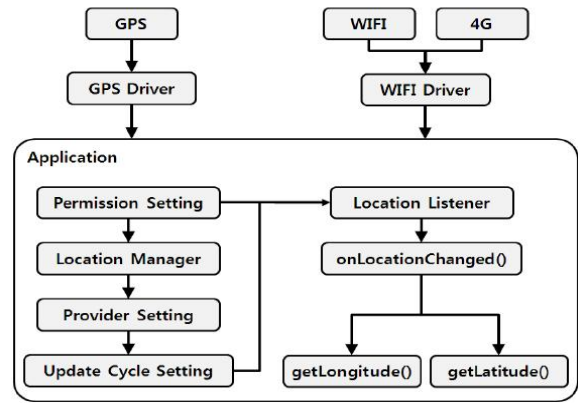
GPS

GPS Driver

WIFI

4G

WIFI Driver

Application

Permission Setting

Location Manager

Provider Setting

Update Cycle Setting

Location Listener

onLocationChanged()

getLongitude()

getLatitude()